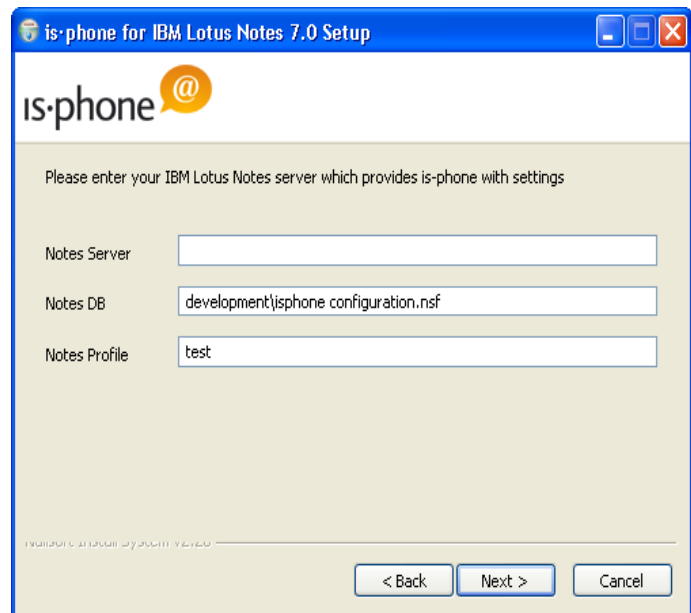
is·phone for IBM Lotus Notes 7.0 Setup

is·phone @

Please enter your IBM Lotus Notes server which provides is-phone with settings

Notes Server

Notes DB development\isphone configuration.nsf

Notes Profile test

Nullsoft Install System v2.28

< Back Next > Cancel